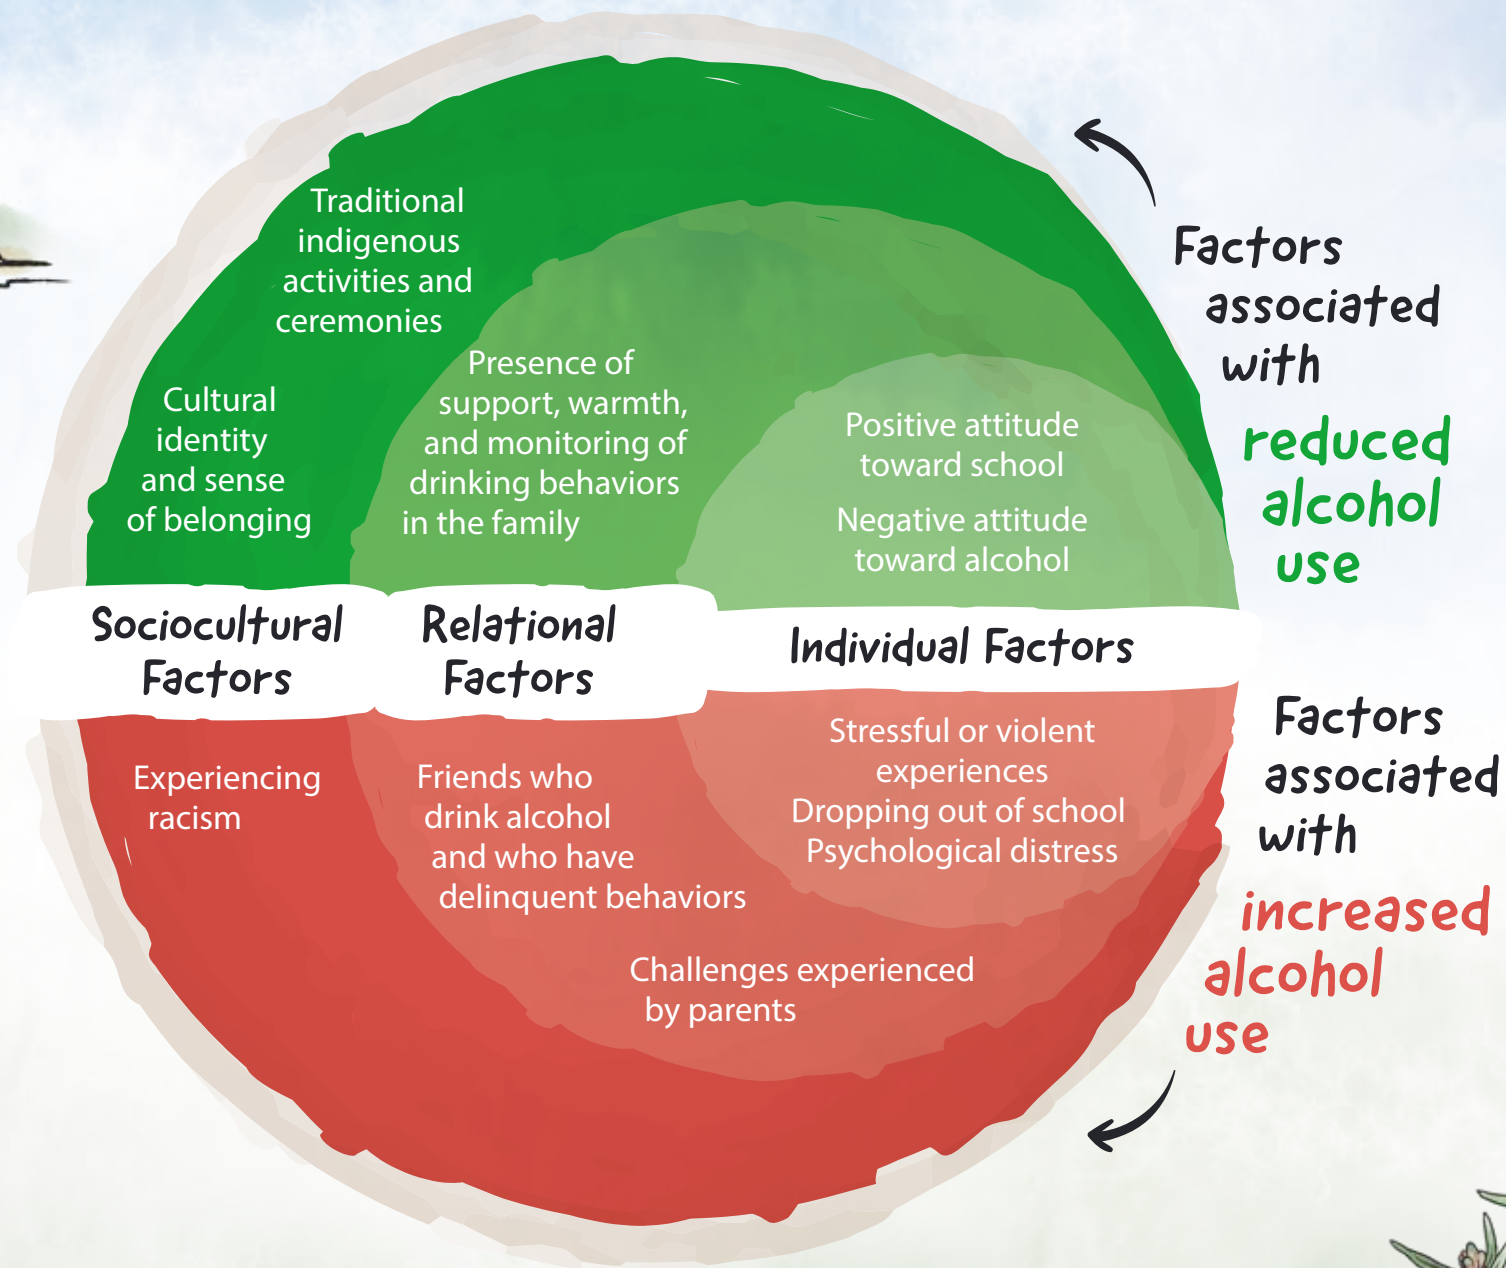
Traditional indigenous activities and ceremonies

Cultural identity and sense of belonging

Presence of support, warmth, and monitoring of drinking behaviors in the family

Positive attitude toward school

Negative attitude toward alcohol

Factors associated with reduced alcohol use

Sociocultural Factors

Relational Factors

Individual Factors

Experiencing racism

Friends who drink alcohol and who have delinquent behaviors

Stressful or violent experiences
Dropping out of school
Psychological distress

Challenges experienced by parents

Factors associated with increased alcohol use